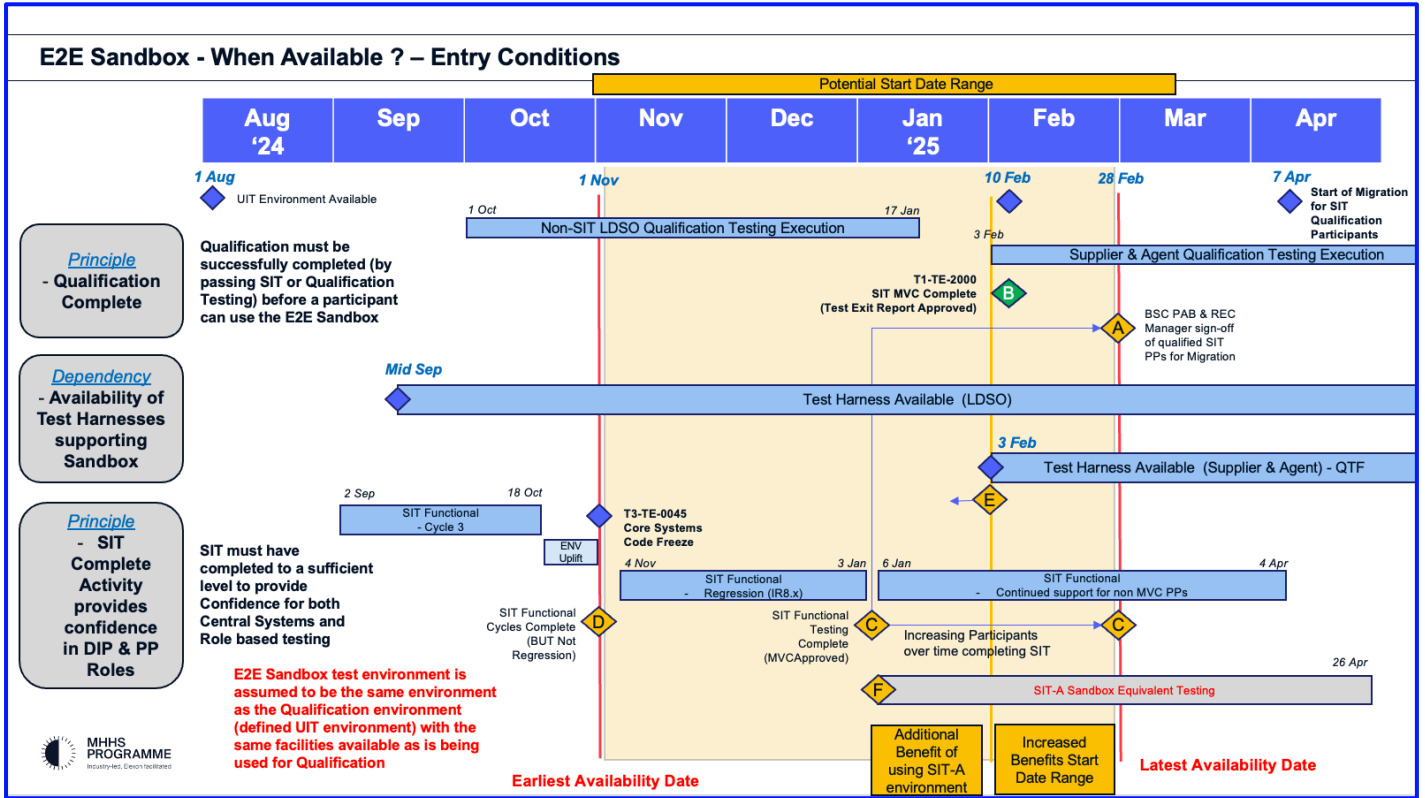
E2E Sandbox - When Available ? – Entry Conditions

Potential Start Date Range

| Aug '24 | Sep | Oct | Nov | Dec | Jan '25 | Feb | Mar | Apr |
|---|---|---|---|---|---|---|---|---|

1 Aug
UIT Environment Available

1 Nov

10 Feb

28 Feb

7 Apr
Start of Migration for SIT Qualification Participants

1 Oct
Non-SIT LDSO Qualification Testing Execution
17 Jan

3 Feb
Supplier & Agent Qualification Testing Execution

Principle
- Qualification Complete

Qualification must be successfully completed (by passing SIT or Qualification Testing) before a participant can use the E2E Sandbox

T1-TE-2000
SIT MVC Complete
(Test Exit Report Approved)
B

A
BSC PAB & REC Manager sign-off of qualified SIT PPs for Migration

Dependency
- Availability of Test Harnesses supporting Sandbox

Mid Sep
Test Harness Available (LDSO)

3 Feb
Test Harness Available (Supplier & Agent) - QTF

E

Principle
- SIT Complete Activity provides confidence in DIP & PP Roles

2 Sep
SIT Functional
- Cycle 3
18 Oct

T3-TE-0045
Core Systems
Code Freeze

ENV Uplift

SIT must have completed to a sufficient level to provide Confidence for both Central Systems and Role based testing

4 Nov
SIT Functional
- Regression (IR8.x)
3 Jan

6 Jan
SIT Functional
- Continued support for non MVC PPs
4 Apr

SIT Functional Cycles Complete (BUT Not Regression)
D

SIT Functional Testing Complete (MVCApproved)
C

Increasing Participants over time completing SIT
C

26 Apr
F
SIT-A Sandbox Equivalent Testing

E2E Sandbox test environment is assumed to be the same environment as the Qualification environment (defined UIT environment) with the same facilities available as is being used for Qualification

MHHS PROGRAMME
Industry-led, Elexon facilitated

Earliest Availability Date

Additional Benefit of using SIT-A environment

Increased Benefits Start Date Range

Latest Availability Date